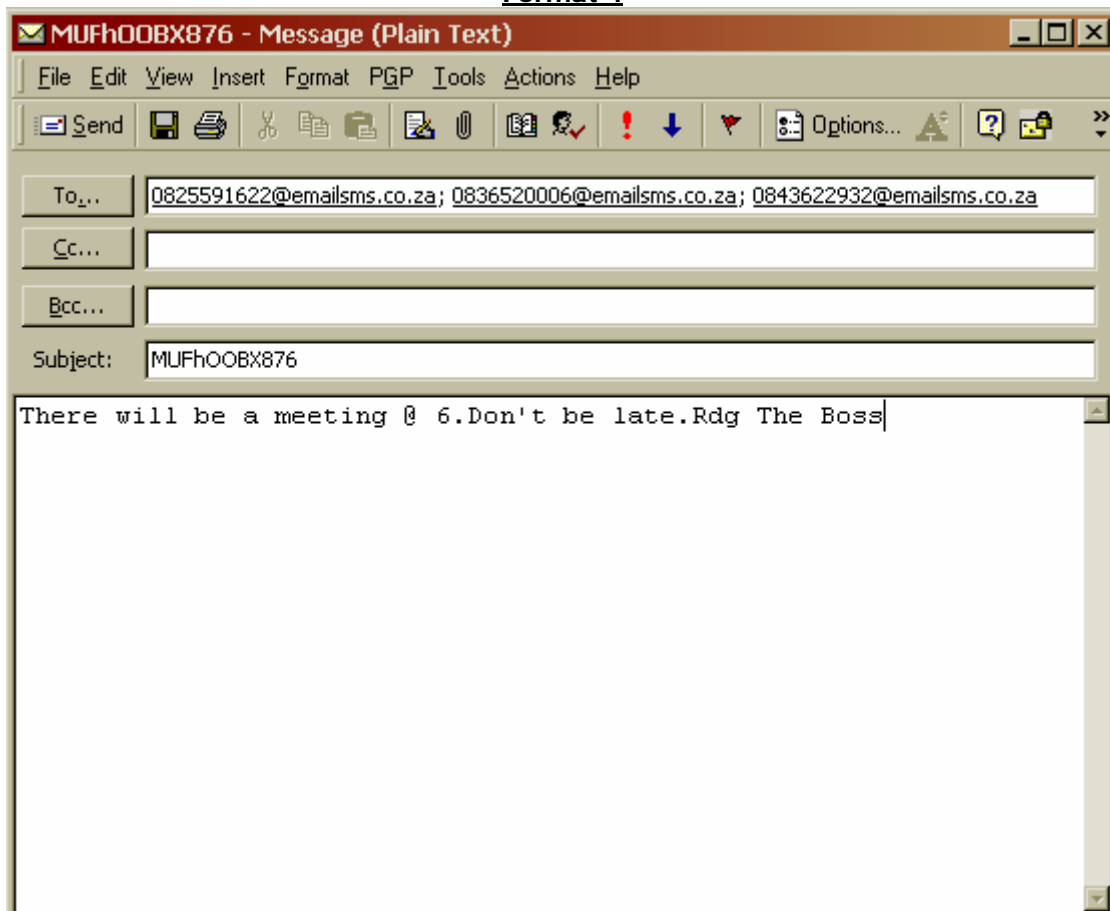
Format 1

MUFhOOBX876 - Message (Plain Text)

File Edit View Insert Format PGP Tools Actions Help

Send Options...

To... 0825591622@emailsms.co.za; 0836520006@emailsms.co.za; 0843622932@emailsms.co.za

Cc...

Bcc...

Subject: MUFhOOBX876

There will be a meeting @ 6.Don't be late.Rdg The Boss